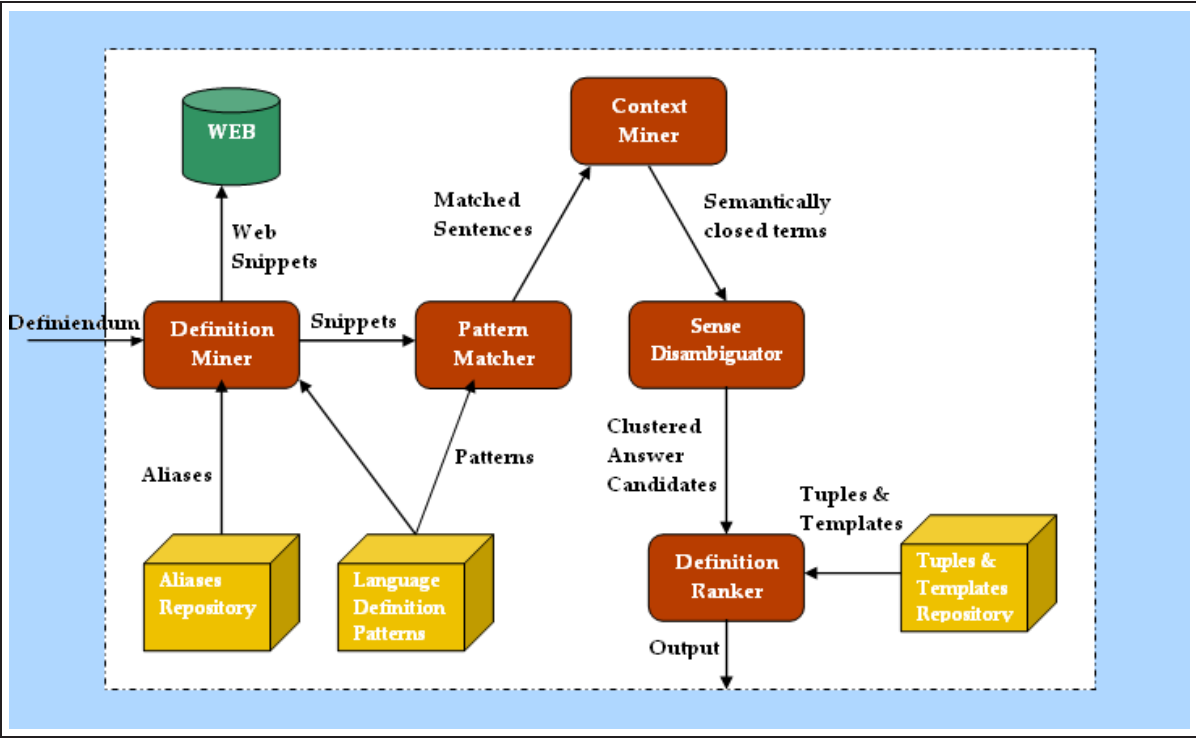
WEB

Web Snippets

Matched Sentences

Context Miner

Semantically closed terms

Definiendum

Definition Miner

Snippets

Pattern Matcher

Sense Disambiguator

Aliases

Patterns

Clustered Answer Candidates

Tuples & Templates

Aliases Repository

Language Definition Patterns

Definition Ranker

Tuples & Templates Repository

Output